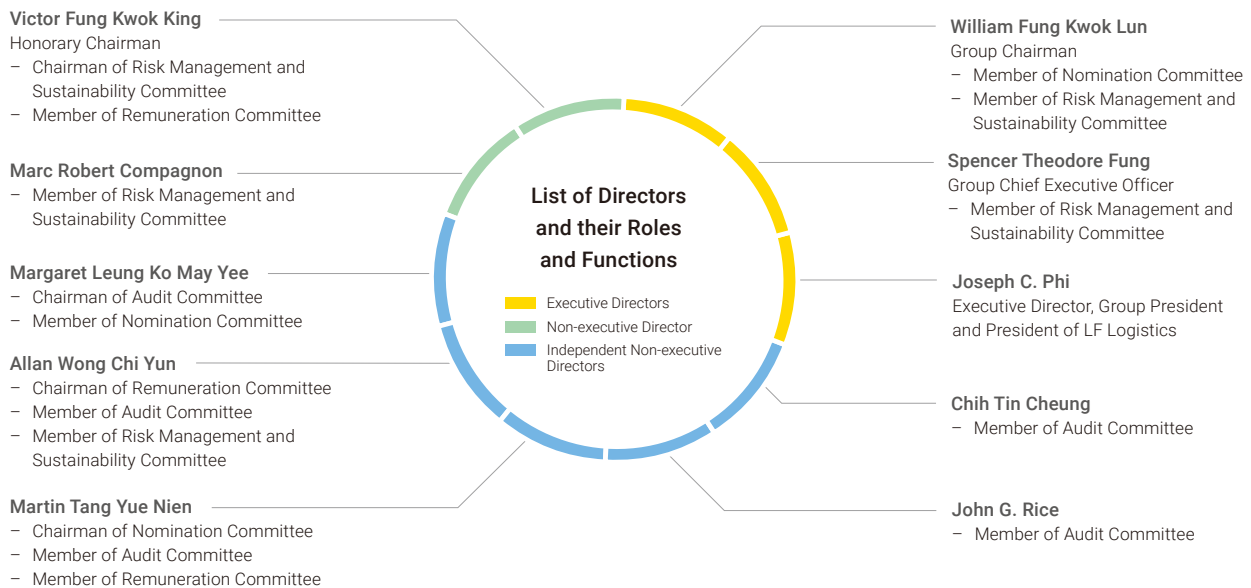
Victor Fung Kwok King
Honorary Chairman
– Chairman of Risk Management and Sustainability Committee
– Member of Remuneration Committee

Marc Robert Compagnon
– Member of Risk Management and Sustainability Committee

Margaret Leung Ko May Yee
– Chairman of Audit Committee
– Member of Nomination Committee

Allan Wong Chi Yun
– Chairman of Remuneration Committee
– Member of Audit Committee
– Member of Risk Management and Sustainability Committee

Martin Tang Yue Nien
– Chairman of Nomination Committee
– Member of Audit Committee
– Member of Remuneration Committee

List of Directors and their Roles and Functions

Executive Directors
Non-executive Director
Independent Non-executive Directors

William Fung Kwok Lun
Group Chairman
– Member of Nomination Committee
– Member of Risk Management and Sustainability Committee

Spencer Theodore Fung
Group Chief Executive Officer
– Member of Risk Management and Sustainability Committee

Joseph C. Phi
Executive Director, Group President and President of LF Logistics

Chih Tin Cheung
– Member of Audit Committee

John G. Rice
– Member of Audit Committee